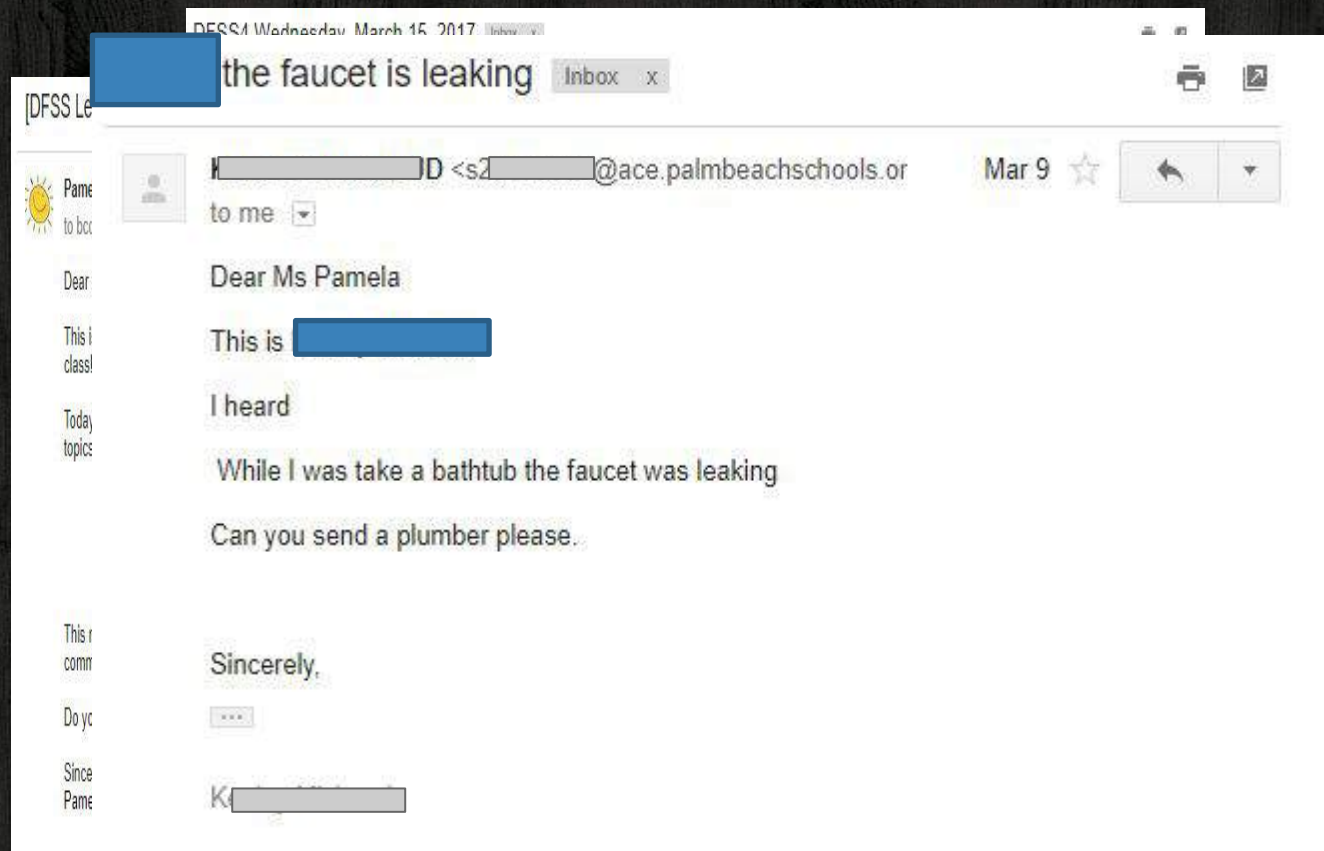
DFSS4 Wednesday, March 15, 2017 Inbox x

[DFSS Le

Pame
to bcc

Dear

This i
class!

Today
topics

This r
comm

Do yo

Since
Pame

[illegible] the faucet is leaking Inbox x

K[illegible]D <s2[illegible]@ace.palmbeachschools.or Mar 9
to me

Dear Ms Pamela

This is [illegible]

I heard

While I was take a bathtub the faucet was leaking

Can you send a plumber please.

Sincerely,

...

K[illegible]